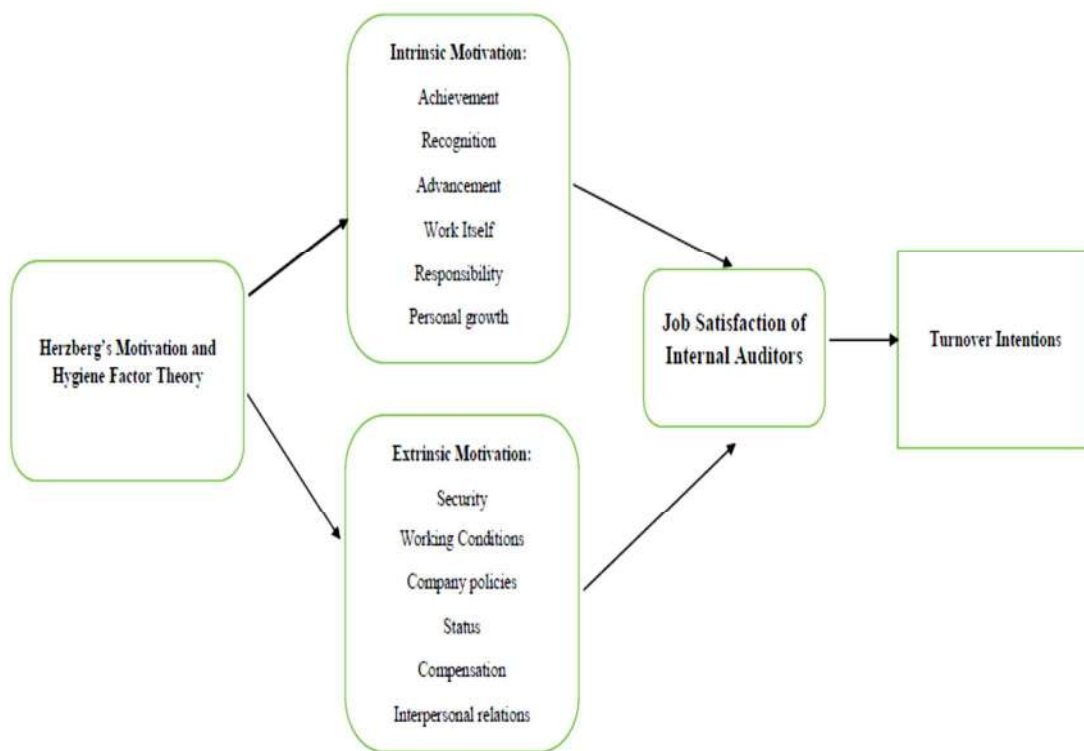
Intrinsic Motivation:
Achievement
Recognition
Advancement
Work Itself
Responsibility
Personal growth

Herzberg's Motivation and Hygiene Factor Theory

Job Satisfaction of Internal Auditors

Turnover Intentions

Extrinsic Motivation:
Security
Working Conditions
Company policies
Status
Compensation
Interpersonal relations